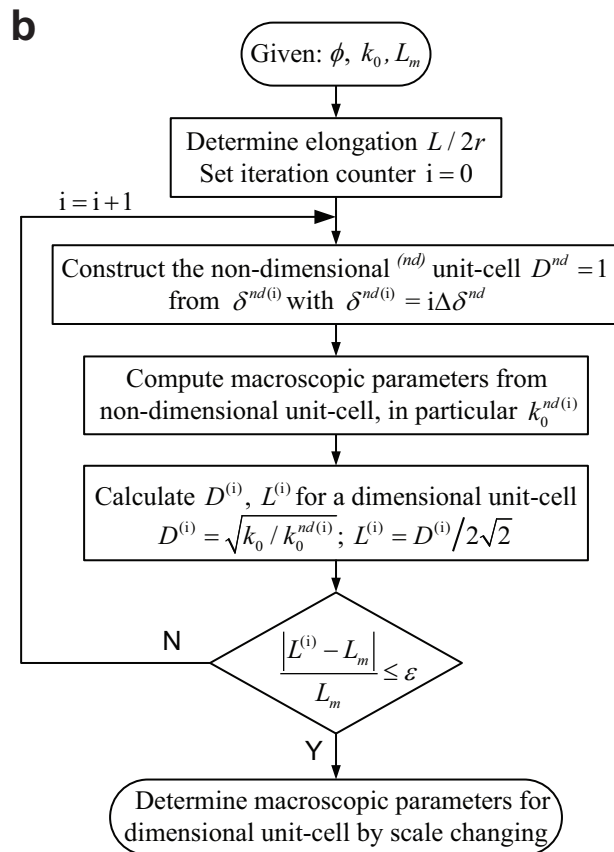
b

Given: $\phi,\ k_0, L_m$

Determine elongation $L/2r$
Set iteration counter $\mathrm{i}=0$

$\mathrm{i}=\mathrm{i}+1$

Construct the non-dimensional $^{(nd)}$ unit-cell $D^{nd}=1$ from $\delta^{nd(\mathrm{i})}$ with $\delta^{nd(\mathrm{i})}=\mathrm{i}\Delta\delta^{nd}$

Compute macroscopic parameters from non-dimensional unit-cell, in particular $k_0^{nd(\mathrm{i})}$

Calculate $D^{(\mathrm{i})}$, $L^{(\mathrm{i})}$ for a dimensional unit-cell
$D^{(\mathrm{i})}=\sqrt{k_0/k_0^{nd(\mathrm{i})}};\ L^{(\mathrm{i})}=D^{(\mathrm{i})}/2\sqrt{2}$

N

$\frac{\left|L^{(\mathrm{i})}-L_m\right|}{L_m}\leq\varepsilon$

Y

Determine macroscopic parameters for dimensional unit-cell by scale changing